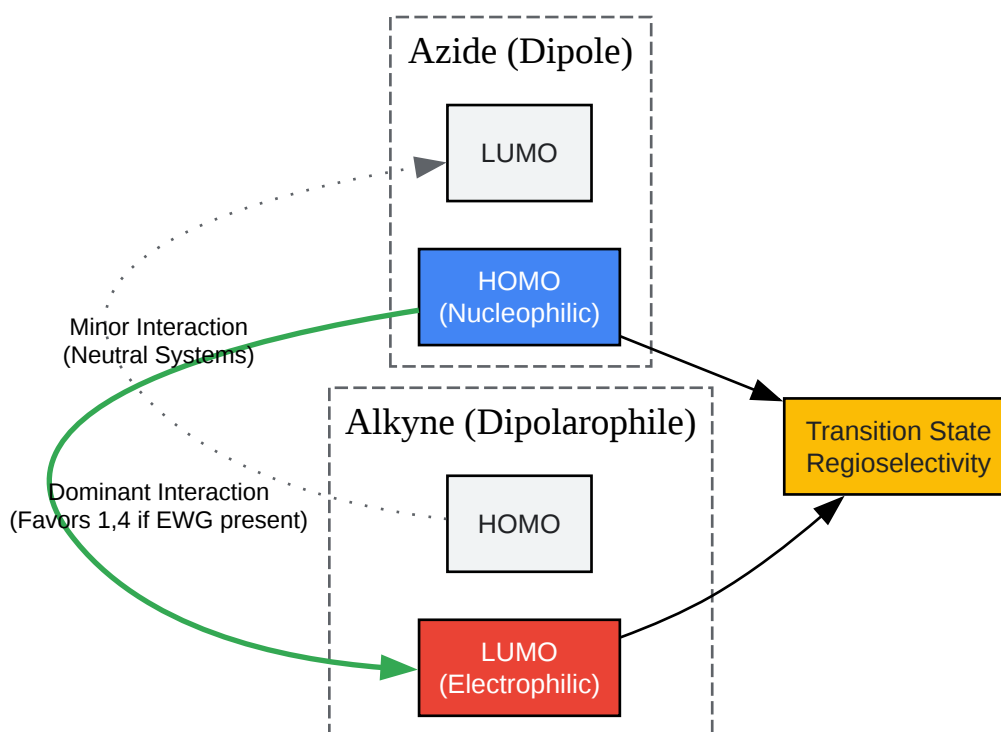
Azide (Dipole)

LUMO

HOMO
(Nucleophilic)

Minor Interaction
(Neutral Systems)

Alkyne (Dipolarophile)

Transition State
Regioselectivity

Dominant Interaction
(Favors 1,4 if EWG present)

HOMO

LUMO
(Electrophilic)